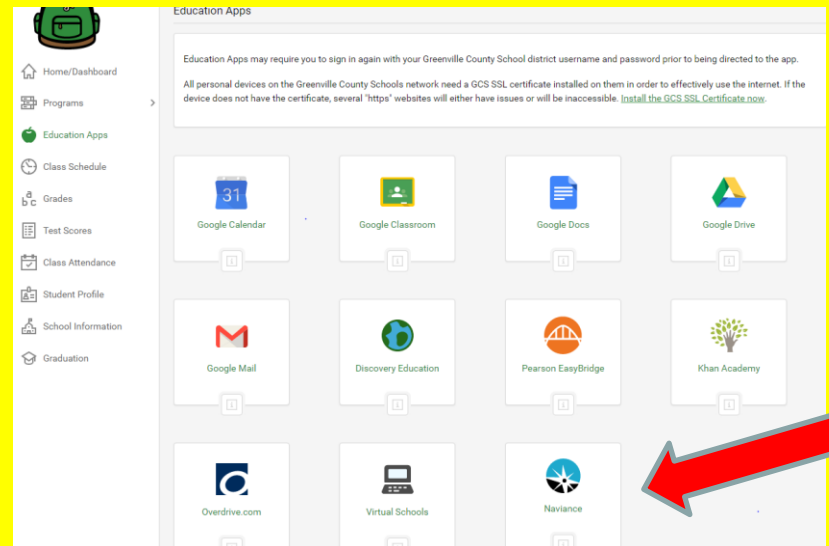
Home/Dashboard
Programs
Education Apps
Class Schedule
Grades
Test Scores
Class Attendance
Student Profile
School Information
Graduation

Education Apps

Education Apps may require you to sign in again with your Greenville County School district username and password prior to being directed to the app.

All personal devices on the Greenville County Schools network need a GCS SSL certificate installed on them in order to effectively use the internet. If the device does not have the certificate, several "https" websites will either have issues or will be inaccessible. Install the GCS SSL Certificate now.

31
Google Calendar
Google Classroom
Google Docs
Google Drive
Google Mail
Discovery Education
Pearson EasyBridge
Khan Academy
Overdrive.com
Virtual Schools
Naviance